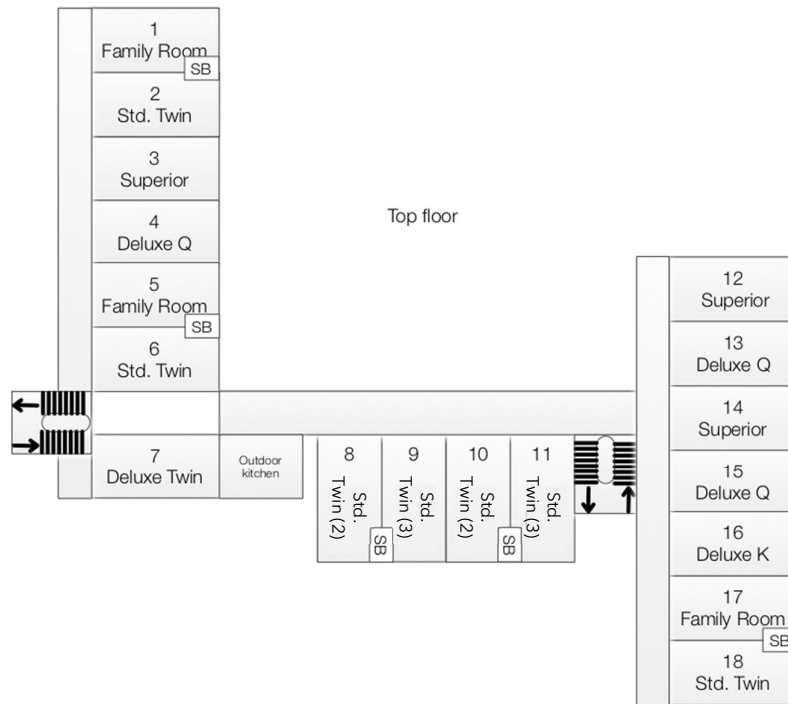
1
Family Room
SB

2
Std. Twin

3
Superior

4
Deluxe Q

5
Family Room
SB

6
Std. Twin

Top floor

7
Deluxe Twin

Outdoor kitchen

8
Std. Twin (2)

9
Std. Twin (3)
SB

10
Std. Twin (2)

11
Std. Twin (3)
SB

12
Superior

13
Deluxe Q

14
Superior

15
Deluxe Q

16
Deluxe K

17
Family Room
SB

18
Std. Twin